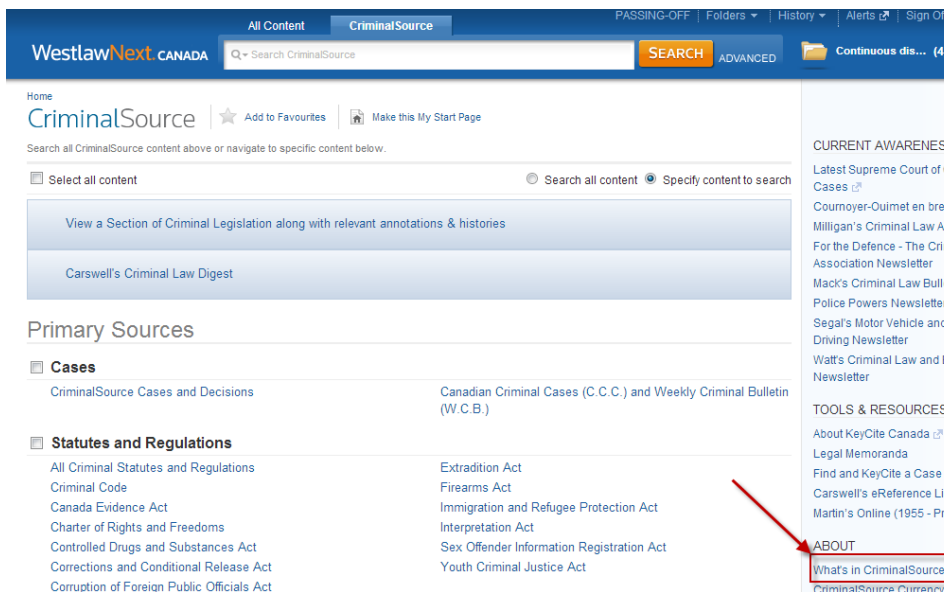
All Content CriminalSource PASSING-OFF | Folders ▾ History ▾ | Alerts | Sign O

WestlawNext CANADA Search CriminalSource SEARCH ADVANCED Continuous dis... (4

Home

CriminalSource Add to Favourites Make this My Start Page

Search all CriminalSource content above or navigate to specific content below.

Select all content Search all content Specify content to search

View a Section of Criminal Legislation along with relevant annotations & histories

Carswell's Criminal Law Digest

Primary Sources

Cases

CriminalSource Cases and Decisions

Canadian Criminal Cases (C.C.C.) and Weekly Criminal Bulletin (W.C.B.)

Statutes and Regulations

All Criminal Statutes and Regulations
Criminal Code
Canada Evidence Act
Charter of Rights and Freedoms
Controlled Drugs and Substances Act
Corrections and Conditional Release Act
Corruption of Foreign Public Officials Act

Extradition Act
Firearms Act
Immigration and Refugee Protection Act
Interpretation Act
Sex Offender Information Registration Act
Youth Criminal Justice Act

CURRENT AWARENES
Latest Supreme Court of C Cases
Cournoyer-Ouimet en bre
Milligan's Criminal Law A
For the Defence - The Cri Association Newsletter
Mack's Criminal Law Bull
Police Powers Newsletter
Segal's Motor Vehicle and Driving Newsletter
Watt's Criminal Law and Newsletter

TOOLS & RESOURCES
About KeyCite Canada
Legal Memoranda
Find and KeyCite a Case
Carswell's eReference Li
Martin's Online (1955 - Pr

ABOUT
What's in CriminalSource
CriminalSource Currency